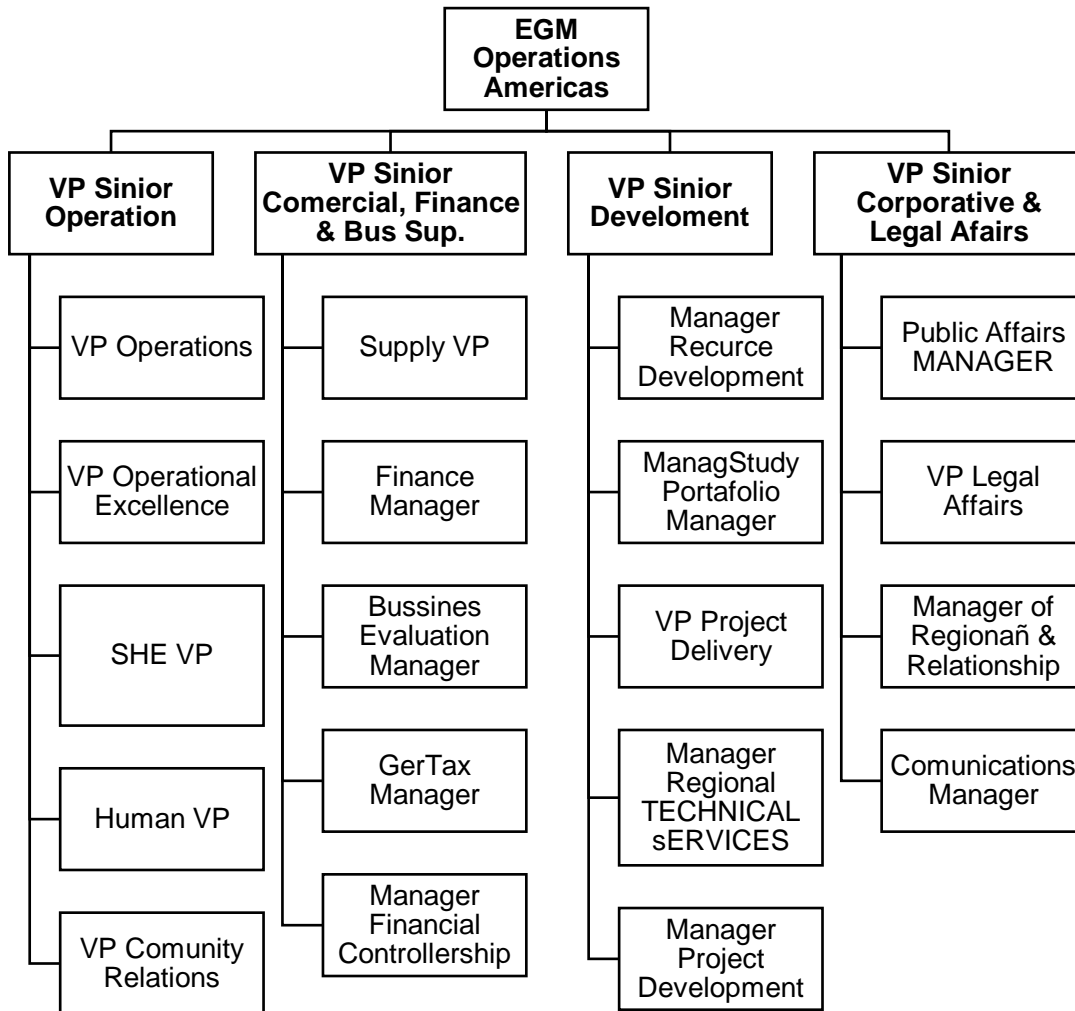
EGM Operations Americas

VP Sinior Operation

VP Operations

VP Operational Excellence

SHE VP

Human VP

VP Comunity Relations

VP Sinior Comercial, Finance & Bus Sup.

Supply VP

Finance Manager

Bussines Evaluation Manager

GerTax Manager

Manager Financial Controllership

VP Sinior Develoment

Manager Recurce Development

ManagStudy Portafolio Manager

VP Project Delivery

Manager Regional TECHNICAL sERVICES

Manager Project Development

VP Sinior Corporative & Legal Afairs

Public Affairs MANAGER

VP Legal Affairs

Manager of Regionañ & Relationship

Comunications Manager